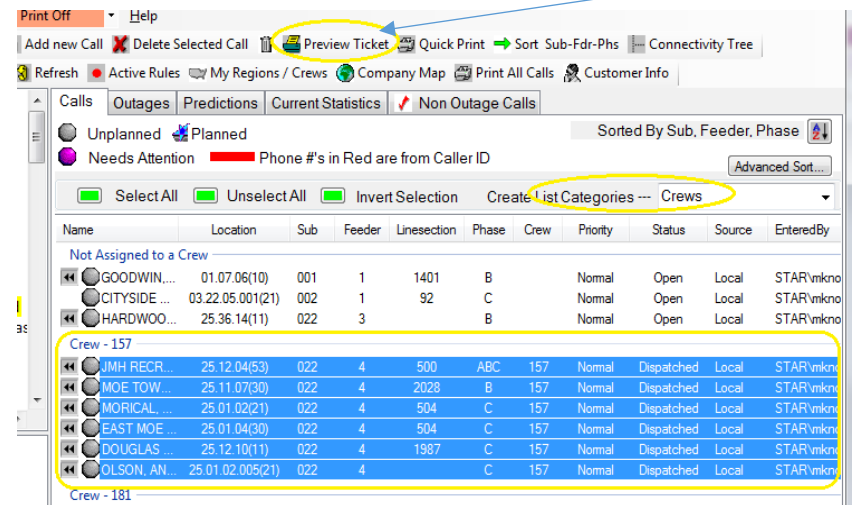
Print Off Help

Add new Call Delete Selected Call Preview Ticket Quick Print Sort Sub-Fdr-Phs Connectivity Tree

Refresh Active Rules My Regions / Crews Company Map Print All Calls Customer Info

Calls Outages Predictions Current Statistics Non Outage Calls

Unplanned Planned

Needs Attention Phone #'s in Red are from Caller ID

Sorted By Sub, Feeder, Phase

Advanced Sort...

Select All Unselect All Invert Selection Create List Categories --- Crews

| Name | Location | Sub | Feeder | Linesection | Phase | Crew | Priority | Status | Source | EnteredBy |
|---|---|---|---|---|---|---|---|---|---|---|
| Not Assigned to a Crew | | | | | | | | | | |
| GOODWIN,... | 01.07.06(10) | 001 | 1 | 1401 | B | | Normal | Open | Local | STAR\mkno |
| CITYSIDE ... | 03.22.05.001(21) | 002 | 1 | 92 | C | | Normal | Open | Local | STAR\mkno |
| HARDWOO... | 25.36.14(11) | 022 | 3 | | B | | Normal | Open | Local | STAR\mkno |
| Crew - 157 | | | | | | | | | | |
| JMH RECR... | 25.12.04(53) | 022 | 4 | 500 | ABC | 157 | Normal | Dispatched | Local | STAR\mkno |
| MOE TOW... | 25.11.07(30) | 022 | 4 | 2028 | B | 157 | Normal | Dispatched | Local | STAR\mkno |
| MORICAL, ... | 25.01.02(21) | 022 | 4 | 504 | C | 157 | Normal | Dispatched | Local | STAR\mkno |
| EAST MOE ... | 25.01.04(30) | 022 | 4 | 504 | C | 157 | Normal | Dispatched | Local | STAR\mkno |
| DOUGLAS ... | 25.12.10(11) | 022 | 4 | 1987 | C | 157 | Normal | Dispatched | Local | STAR\mkno |
| OLSON, AN... | 25.01.02.005(21) | 022 | 4 | 504 | C | 157 | Normal | Dispatched | Local | STAR\mkno |
| Crew - 181 | | | | | | | | | | |